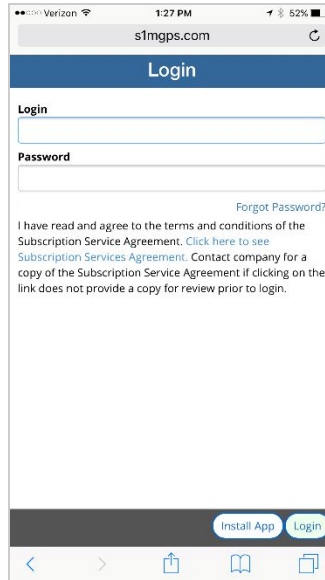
Verizon 1:27 PM 52%

s1mgps.com

Login

Login

Password

Forgot Password?

I have read and agree to the terms and conditions of the Subscription Service Agreement. Click here to see Subscription Services Agreement. Contact company for a copy of the Subscription Service Agreement if clicking on the link does not provide a copy for review prior to login.

Install App

Login